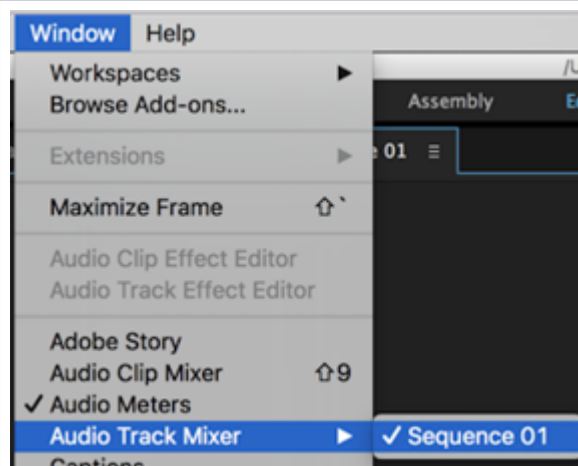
Window Help

Workspaces ▶
Browse Add-ons...

Extensions ▶

Maximize Frame ⇧`

Audio Clip Effect Editor
Audio Track Effect Editor

Adobe Story
Audio Clip Mixer ⇧9
✓ Audio Meters
Audio Track Mixer ▶
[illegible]

/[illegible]
Assembly E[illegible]
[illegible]e 01 ≡

✓ Sequence 01